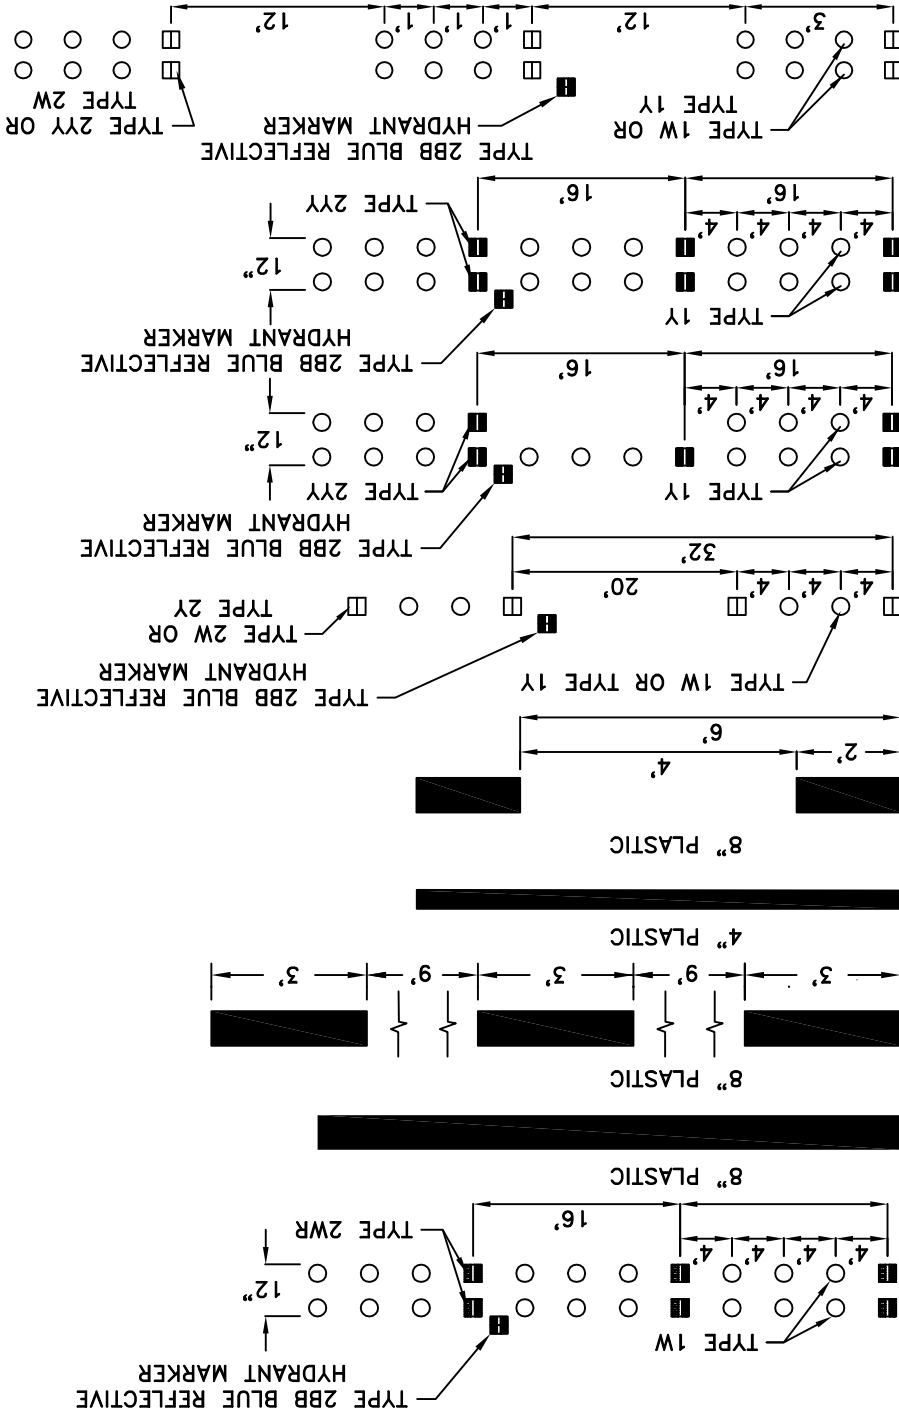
12'
1'
1'
1'
12'
3'
TYPE 2YY OR TYPE 2W
TYPE 2BB BLUE REFLECTIVE HYDRANT MARKER
TYPE 1W OR TYPE 1Y

16'
16'
4'
4'
4'
4'
TYPE 2YY
12"
TYPE 2BB BLUE REFLECTIVE HYDRANT MARKER
TYPE 1Y

16'
16'
4'
4'
4'
4'
12"
TYPE 2Y
TYPE 2BB BLUE REFLECTIVE HYDRANT MARKER
TYPE 1Y

32'
20'
4'
4'
4'
TYPE 2W OR TYPE 2Y
TYPE 2BB BLUE REFLECTIVE HYDRANT MARKER
TYPE 1W OR TYPE 1Y

6'
4'
2'

8" PLASTIC

4" PLASTIC

3'
9'
3'
9'
3'

8" PLASTIC

8" PLASTIC

16'
4'
4'
4'
4'
TYPE 2WR
12"
TYPE 2BB BLUE REFLECTIVE HYDRANT MARKER
TYPE 1W